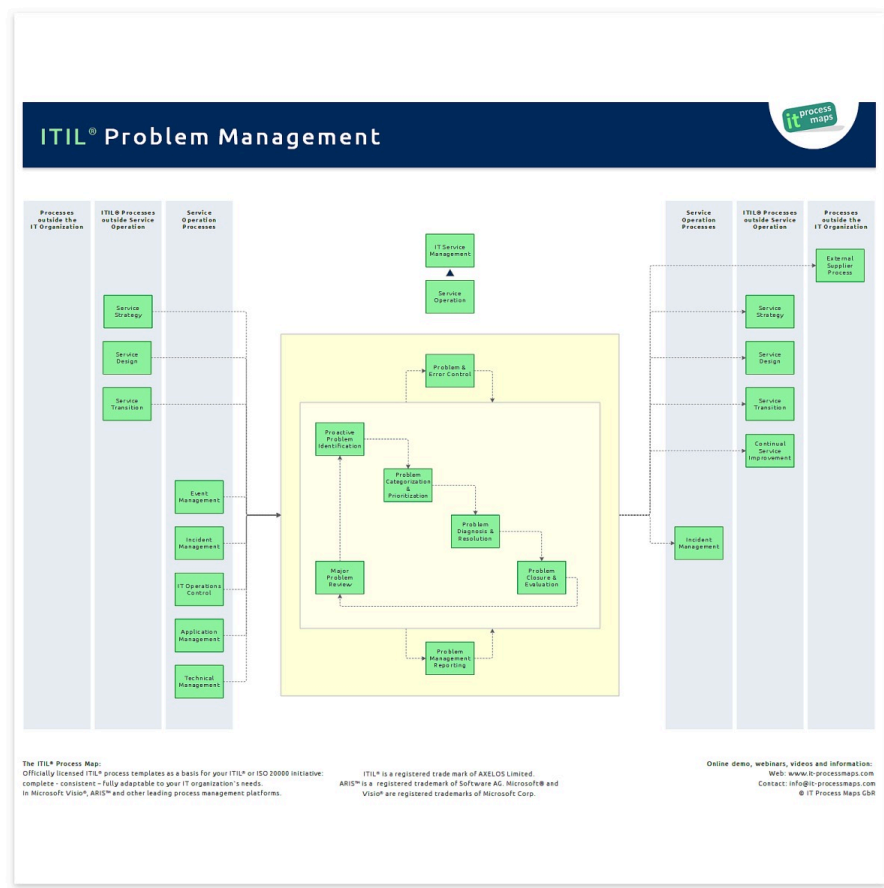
ITIL® Problem Management

it process maps

Processes outside the IT Organization

ITIL® Processes outside Service Operation

Service Operation Processes

Service Strategy

Service Design

Service Transition

Event Management

Incident Management

IT Operations Control

Application Management

Technical Management

IT Service Management

Service Operation

Problem & Error Control

Proactive Problem Identification

Problem Categorization & Prioritization

Problem Diagnosis & Resolution

Problem Closure & Evaluation

Major Problem Review

Problem Management Reporting

Service Operation Processes

ITIL® Processes outside Service Operation

Processes outside the IT Organization

External Supplier Process

Service Strategy

Service Design

Service Transition

Continual Service Improvement

Incident Management

The ITIL® Process Map:
Officially licensed ITIL® process templates as a basis for your ITIL® or ISO 20000 initiative: complete - consistent - fully adaptable to your IT organization's needs.
In Microsoft Visio®, ARIS™ and other leading process management platforms.

ITIL® is a registered trade mark of AXELOS Limited.
ARIS™ is a registered trademark of Software AG. Microsoft® and Visio® are registered trademarks of Microsoft Corp.

Online demo, webinars, videos and information:
Web: www.it-processmaps.com
Contact: info@it-processmaps.com
© IT Process Maps GbR